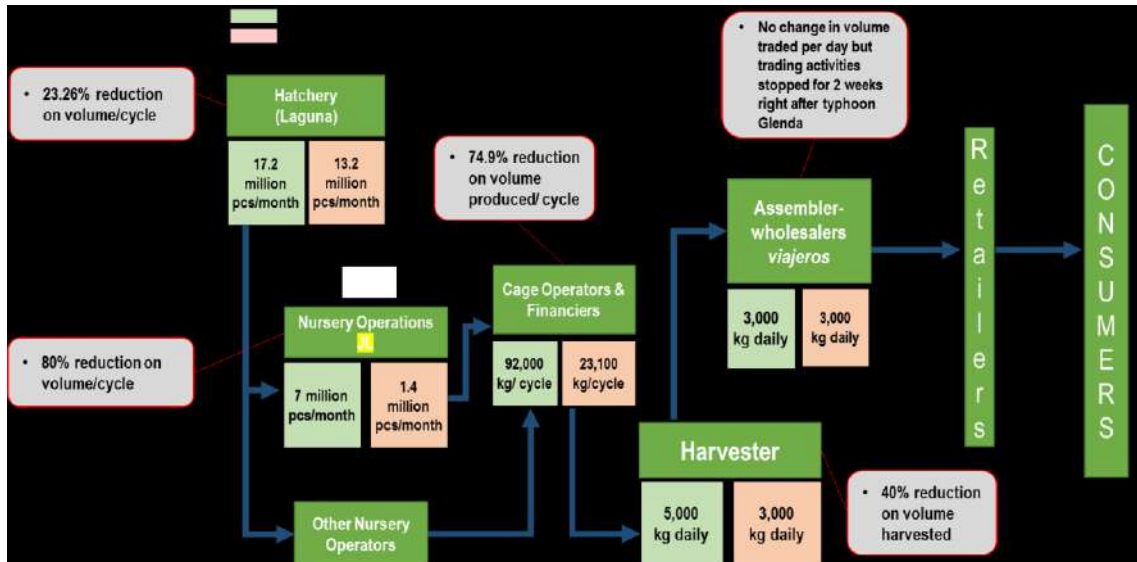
• 23.26% reduction on volume/cycle

Hatchery (Laguna)

17.2 million pcs/month

13.2 million pcs/month

• 74.9% reduction on volume produced/ cycle

• No change in volume traded per day but trading activities stopped for 2 weeks right after typhoon Glenda

Assembler-wholesalers viajeros

3,000 kg daily

3,000 kg daily

Retailers

CONSUMERS

Cage Operators & Financiers

92,000 kg/ cycle

23,100 kg/cycle

Nursery Operations

• 80% reduction on volume/cycle

7 million pcs/month

1.4 million pcs/month

Harvester

5,000 kg daily

3,000 kg daily

• 40% reduction on volume harvested

Other Nursery Operators